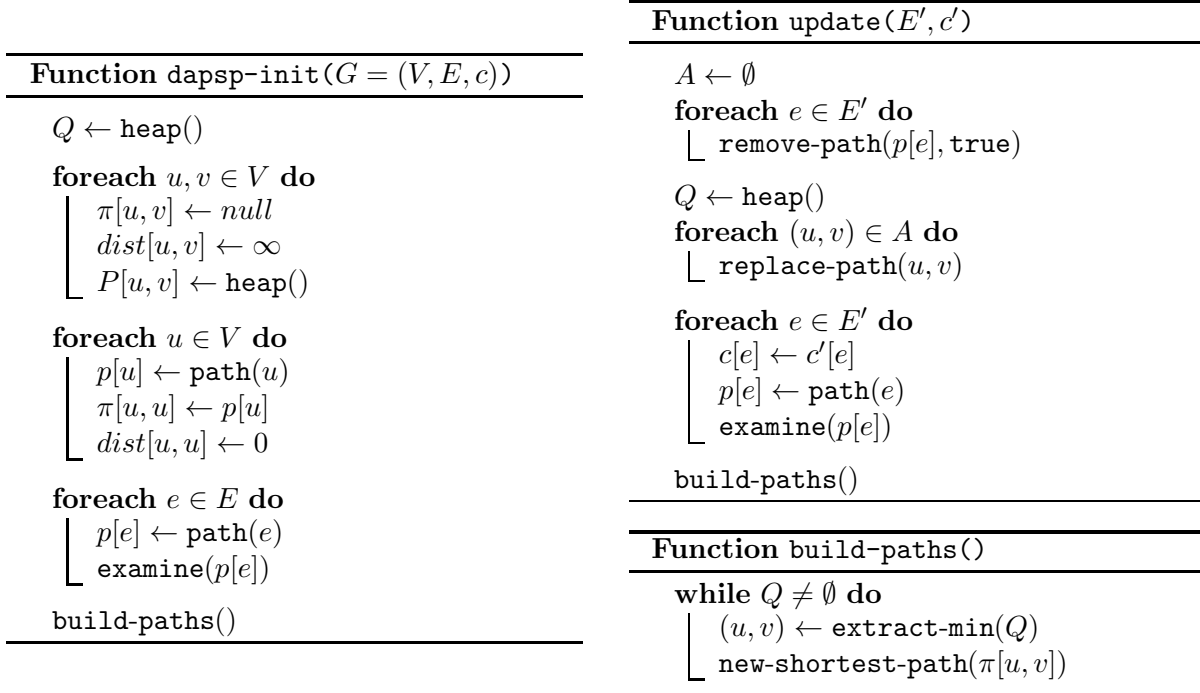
**Function** dapsp-init($G = (V, E, c)$)

$Q \leftarrow$ heap()

**foreach** $u, v \in V$ **do**
$\pi[u, v] \leftarrow null$
$dist[u, v] \leftarrow \infty$
$P[u, v] \leftarrow$ heap()

**foreach** $u \in V$ **do**
$p[u] \leftarrow$ path($u$)
$\pi[u, u] \leftarrow p[u]$
$dist[u, u] \leftarrow 0$

**foreach** $e \in E$ **do**
$p[e] \leftarrow$ path($e$)
examine($p[e]$)

build-paths()

**Function** update($E', c'$)

$A \leftarrow \emptyset$
**foreach** $e \in E'$ **do**
remove-path($p[e]$, true)

$Q \leftarrow$ heap()
**foreach** $(u, v) \in A$ **do**
replace-path($u, v$)

**foreach** $e \in E'$ **do**
$c[e] \leftarrow c'[e]$
$p[e] \leftarrow$ path($e$)
examine($p[e]$)

build-paths()

**Function** build-paths()

**while** $Q \neq \emptyset$ **do**
$(u, v) \leftarrow$ extract-min($Q$)
new-shortest-path($\pi[u, v]$)